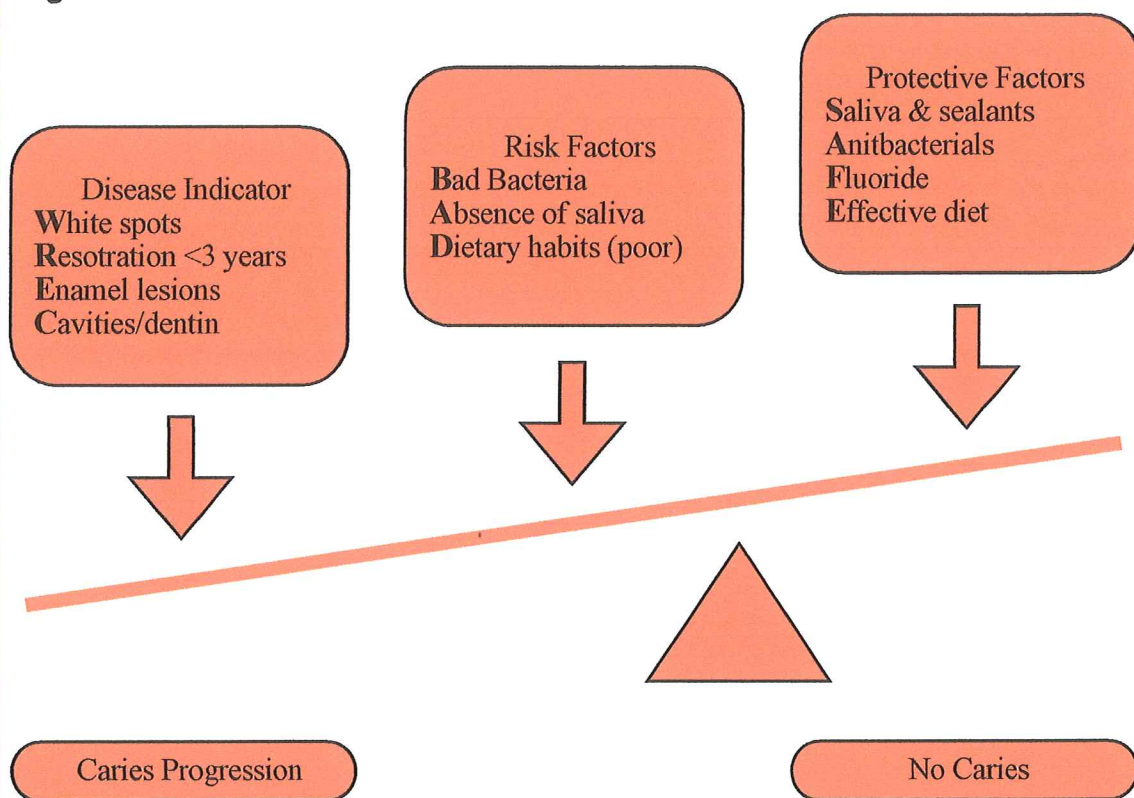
Disease Indicator
White spots
Resotration <3 years
Enamel lesions
Cavities/dentin

Risk Factors
Bad Bacteria
Absence of saliva
Dietary habits (poor)

Protective Factors
Saliva & sealants
Anitbacterials
Fluoride
Effective diet

Caries Progression

No Caries